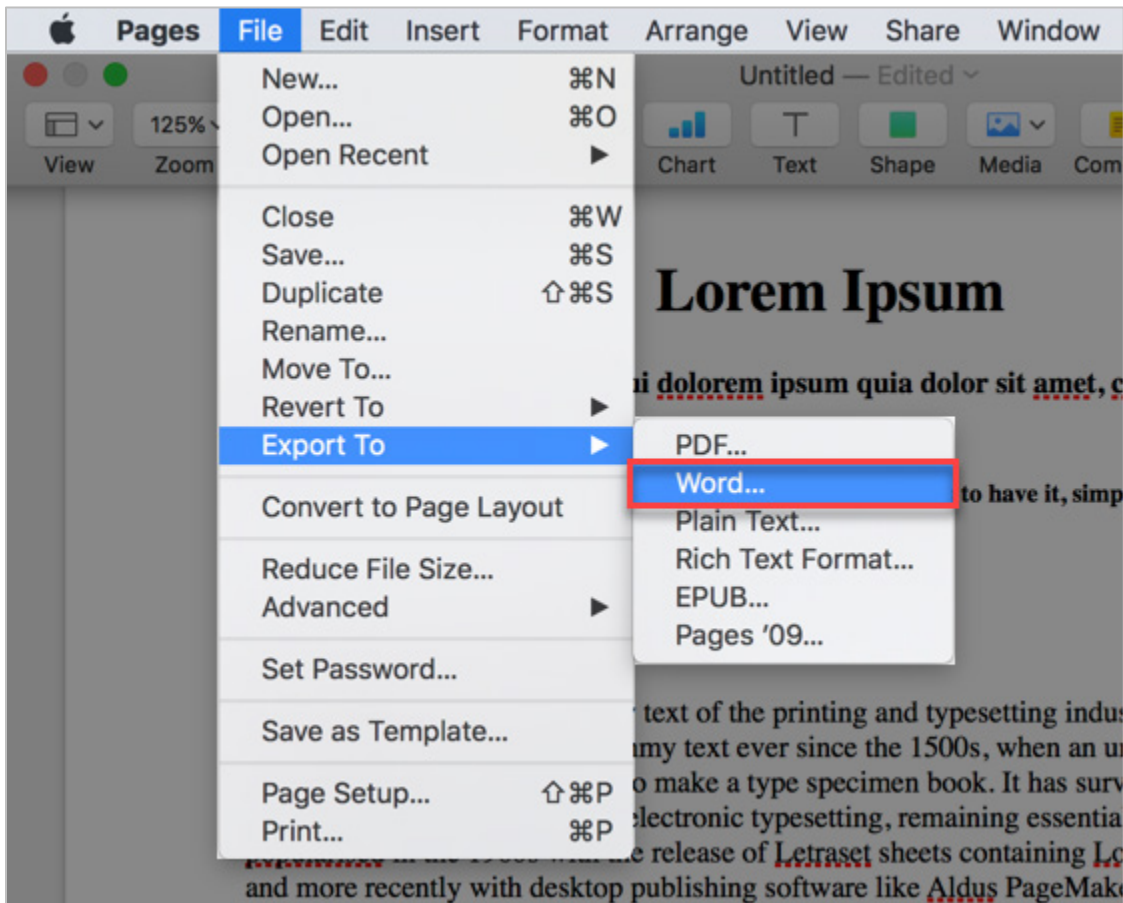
Pages File Edit Insert Format Arrange View Share Window

Untitled — Edited

125%

View Zoom Chart Text Shape Media Com

New... ⌘N
Open... ⌘O
Open Recent ▶

Close ⌘W
Save... ⌘S
Duplicate ⇧⌘S
Rename...
Move To...
Revert To ▶
Export To ▶

Convert to Page Layout

Reduce File Size...
Advanced ▶

Set Password...

Save as Template...

Page Setup... ⇧⌘P
Print... ⌘P

PDF...
Word...
Plain Text...
Rich Text Format...
EPUB...
Pages '09...

Lorem Ipsum

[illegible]i dolorem ipsum quia dolor sit amet, c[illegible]

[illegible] to have it, simp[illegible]

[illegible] text of the printing and typesetting indus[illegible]
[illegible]my text ever since the 1500s, when an u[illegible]
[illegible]o make a type specimen book. It has surv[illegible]
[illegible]lectronic typesetting, remaining essenti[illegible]
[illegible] the release of Letraset sheets containing Lo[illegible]
and more recently with desktop publishing software like Aldus PageMak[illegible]